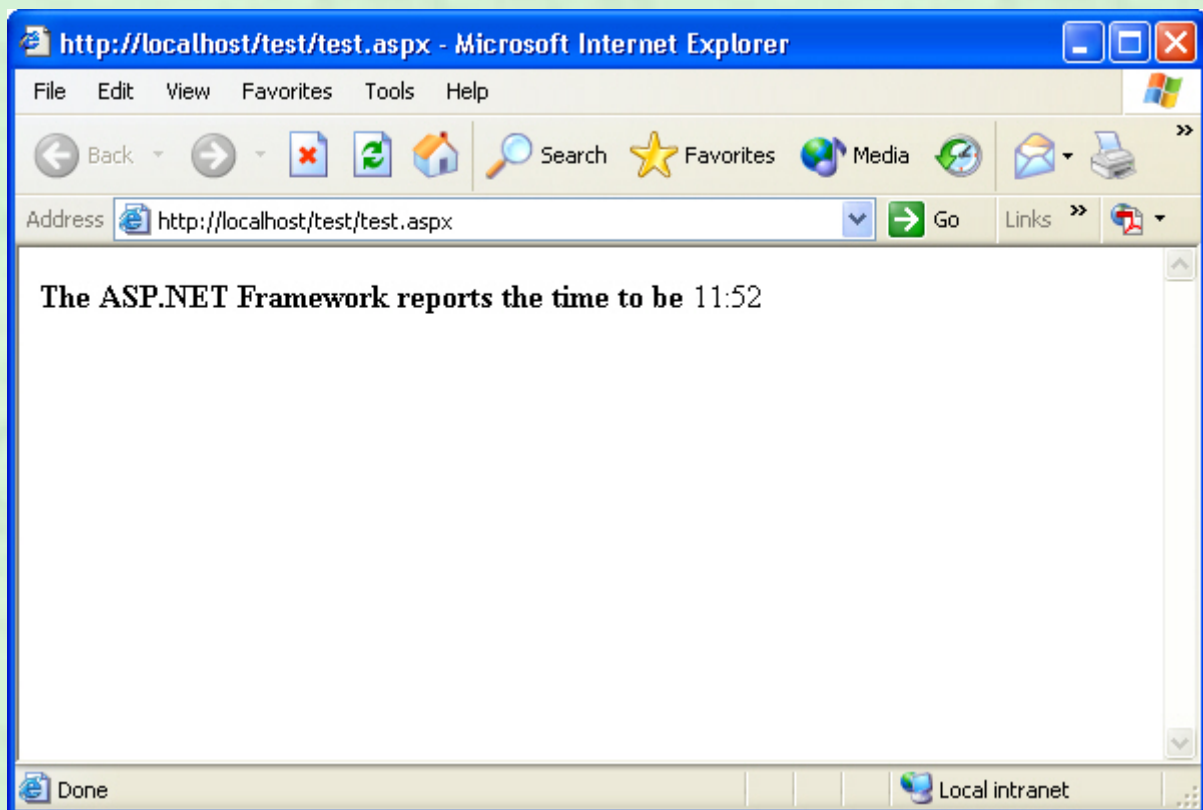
http://localhost/test/test.aspx - Microsoft Internet Explorer

File Edit View Favorites Tools Help

Back Search Favorites Media

Address http://localhost/test/test.aspx Go Links

**The ASP.NET Framework reports the time to be** 11:52

Done Local intranet